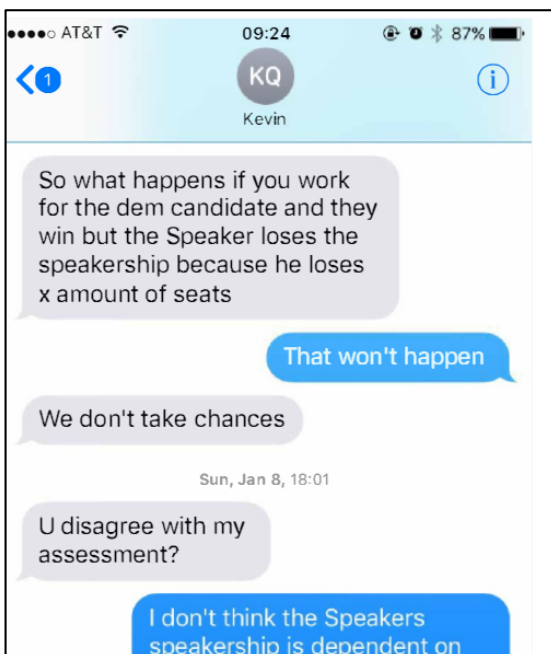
●●●●○ AT&T 09:24 87%

1

KQ

Kevin

i

So what happens if you work for the dem candidate and they win but the Speaker loses the speakership because he loses x amount of seats

That won't happen

We don't take chances

Sun, Jan 8, 18:01

U disagree with my assessment?

I don't think the Speakers speakership is dependent on